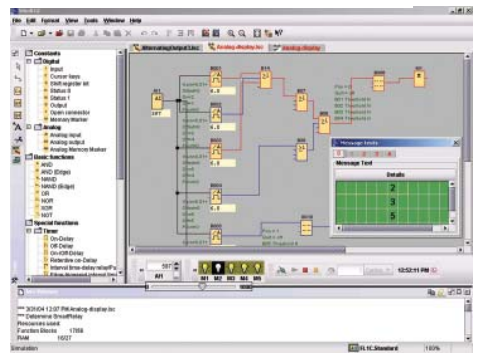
File Edit Format View Tools Window Help

Alternating Output.lsc | Analog display.lsc | Analog display

Constants
Digital
Input
Cursor keys
Shift register bit
Status 0
Status 1
Output
Open connector
Memory Marker
Analog
Analog input
Analog output
Analog Memory Marker
Basic functions
AND
AND (Edge)
NAND
NAND (Edge)
OR
NOR
XOR
NOT
Special functions
Timer
On-Delay
Off-Delay
On-/Off-Delay
Retentive on-Delay
Interval time-delay relay/Pu
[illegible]

AI1

B001
B002
B003
B004
B005
B006
B007
B008
B009
B010

Message texts
Message Text
Details
2
3
5

M1 M2 M3 M4 M5

12:52:11 PM

3/20/04 12:07 PM Analog display.lsc
Determine Small Relay
Resources used:
Function Blocks 17/68
RAM 16/27

Simulation
0L1C Standard
100%